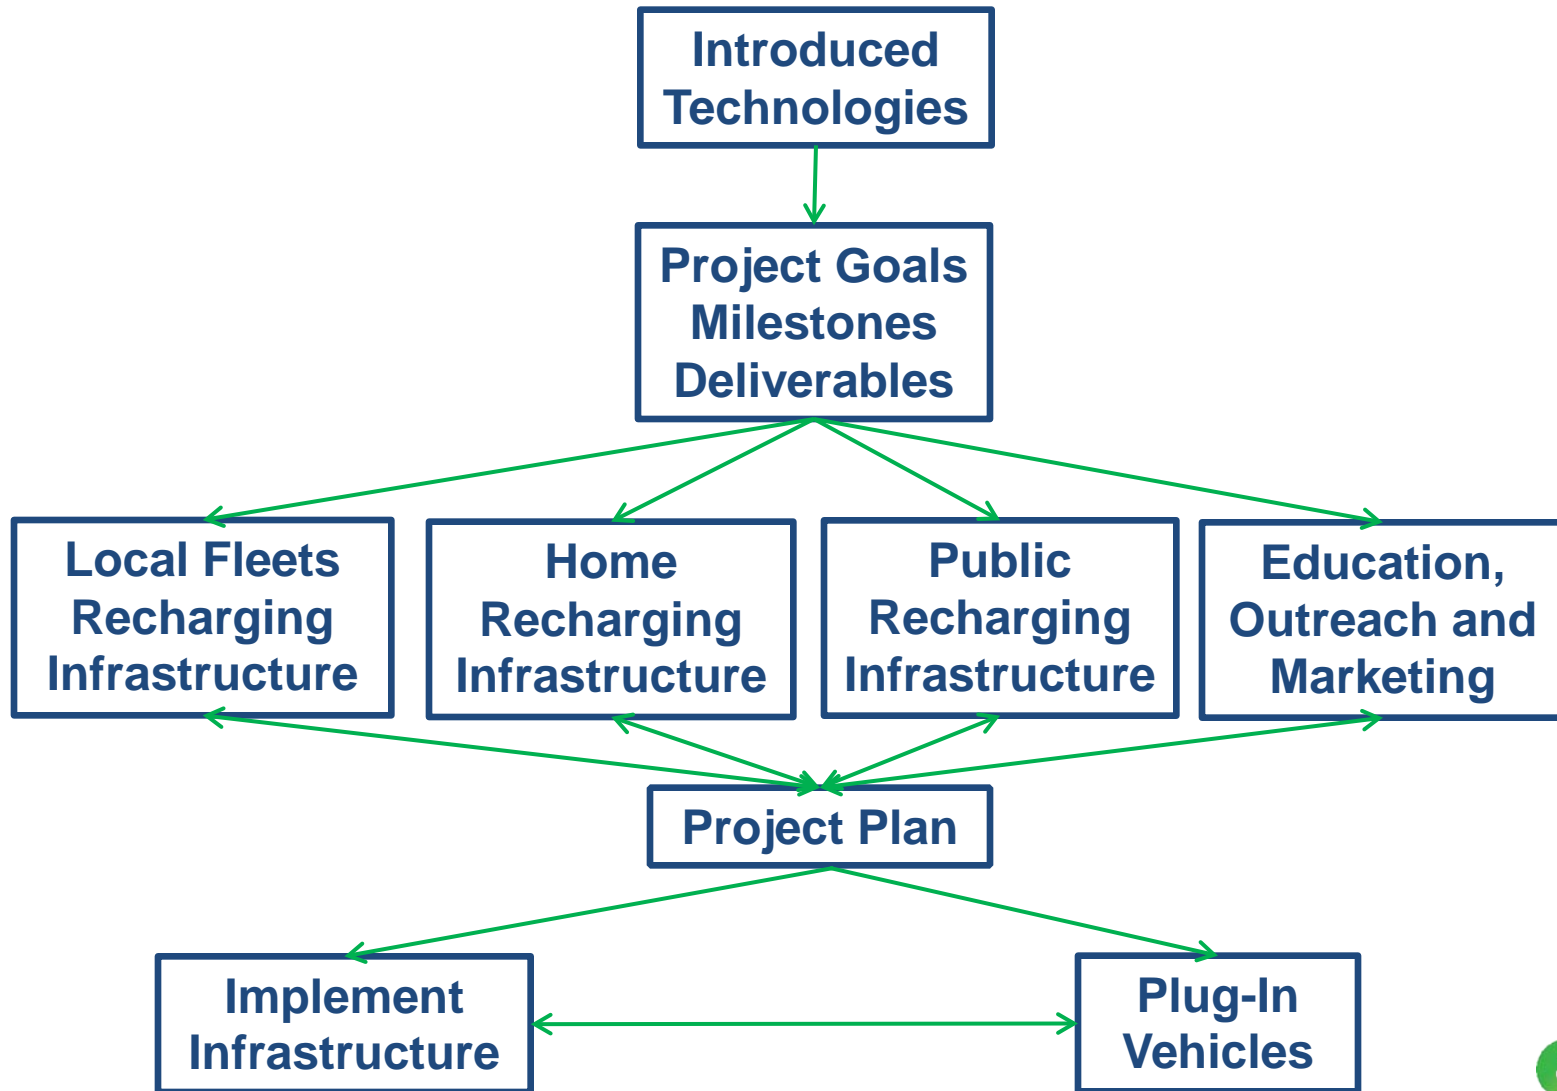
Introduced Technologies

Project Goals
Milestones
Deliverables

Local Fleets Recharging Infrastructure

Home Recharging Infrastructure

Public Recharging Infrastructure

Education, Outreach and Marketing

Project Plan

Implement Infrastructure

Plug-In Vehicles